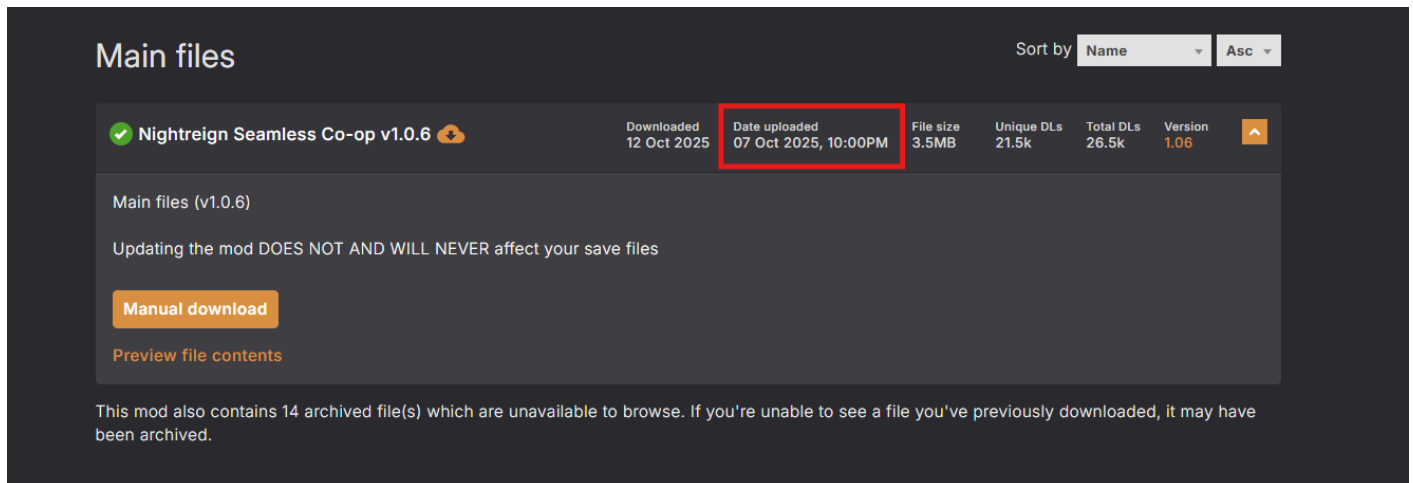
Main files

Sort by Name Asc

Nightreign Seamless Co-op v1.0.6

| Downloaded | Date uploaded | File size | Unique DLs | Total DLs | Version |
|---|---|---|---|---|---|
| 12 Oct 2025 | 07 Oct 2025, 10:00PM | 3.5MB | 21.5k | 26.5k | 1.06 |

Main files (v1.0.6)

Updating the mod DOES NOT AND WILL NEVER affect your save files

Manual download

Preview file contents

This mod also contains 14 archived file(s) which are unavailable to browse. If you're unable to see a file you've previously downloaded, it may have been archived.